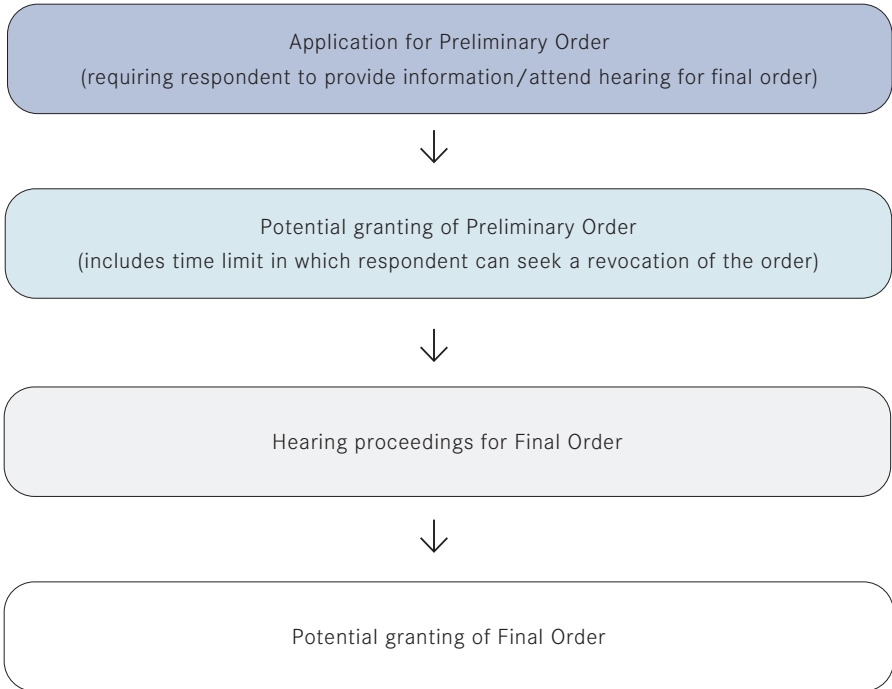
Application for Preliminary Order
(requiring respondent to provide information/attend hearing for final order)

Potential granting of Preliminary Order
(includes time limit in which respondent can seek a revocation of the order)

Hearing proceedings for Final Order

Potential granting of Final Order